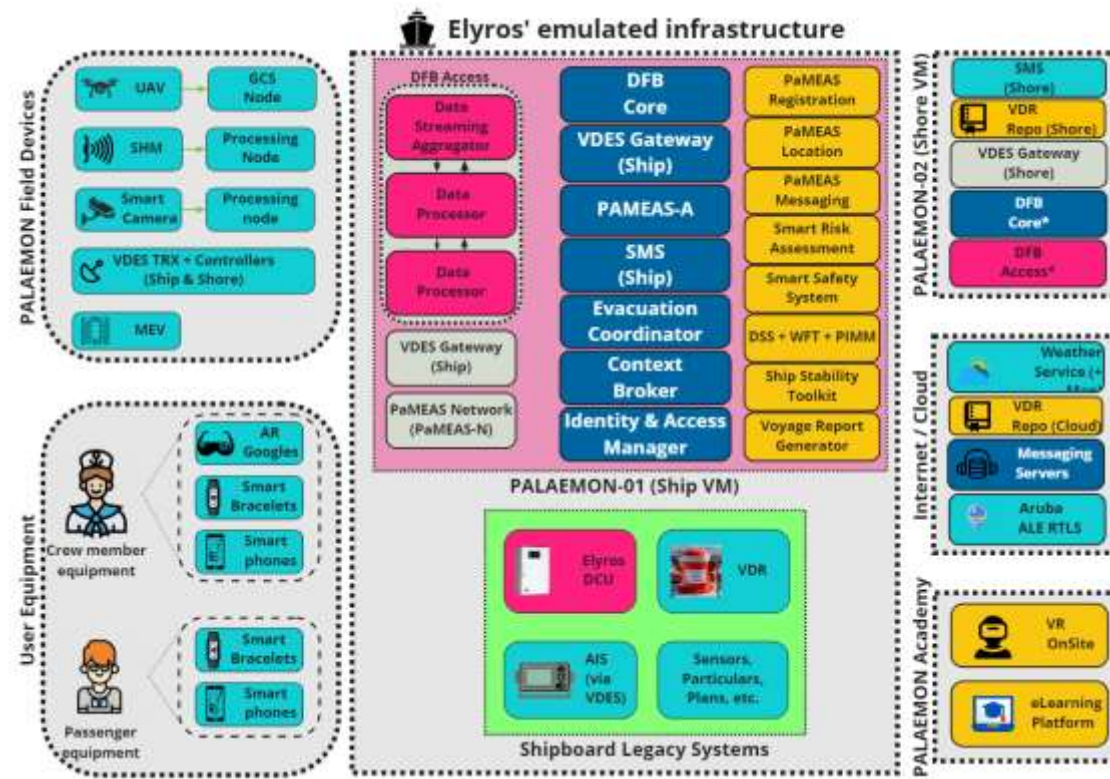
Elyros' emulated infrastructure

PALAEMON Field Devices

UAV
GCS Node
SHM
Processing Node
Smart Camera
Processing node
VDES TRX + Controllers (Ship & Shore)
MEV

DFB Access
Data Streaming Aggregator
Data Processor
Data Processor
VDES Gateway (Ship)
PaMEAS Network (PaMEAS-N)

DFB Core
VDES Gateway (Ship)
PAMEAS-A
SMS (Ship)
Evacuation Coordinator
Context Broker
Identity & Access Manager

PaMEAS Registration
PaMEAS Location
PaMEAS Messaging
Smart Risk Assessment
Smart Safety System
DSS + WFT + PIMM
Ship Stability Toolkit
Voyage Report Generator

PALAEMON-01 (Ship VM)

PALAEMON-02 (Shore VM)
SMS (Shore)
VDR Repo (Shore)
VDES Gateway (Shore)
DFB Core*
DFB Access*

Internet / Cloud
Weather Service (+ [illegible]
VDR Repo (Cloud)
Messaging Servers
Aruba ALE RTLS

User Equipment
AR Googles
Smart Bracelets
Smart phones
Crew member equipment
Smart Bracelets
Smart phones
Passenger equipment

Elyros DCU
VDR
AIS (via VDES)
Sensors, Particulars, Plans, etc.
Shipboard Legacy Systems

PALAEMON Academy
VR OnSite
eLearning Platform